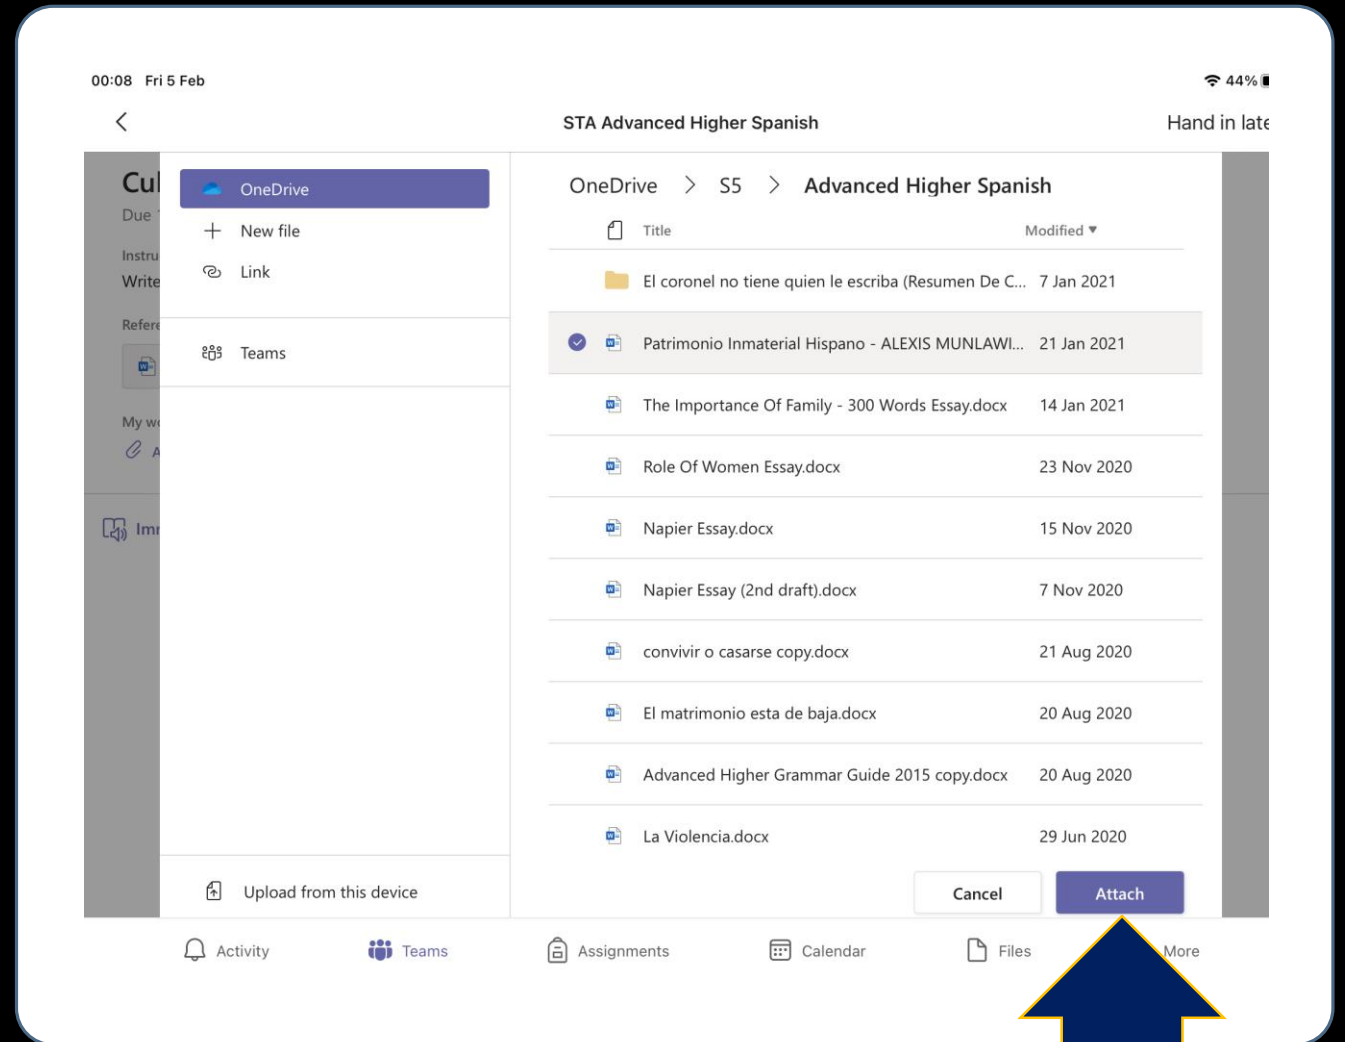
00:08 Fri 5 Feb

44%

STA Advanced Higher Spanish

Hand in late

Cu

Due

Instru

Write

Refere

My w

A

Imm

OneDrive

New file

Link

Teams

Upload from this device

OneDrive > S5 > Advanced Higher Spanish

| Title | Modified ▾ |
|---|---|
| El coronel no tiene quien le escriba (Resumen De C... | 7 Jan 2021 |
| Patrimonio Inmaterial Hispano - ALEXIS MUNLAWI... | 21 Jan 2021 |
| The Importance Of Family - 300 Words Essay.docx | 14 Jan 2021 |
| Role Of Women Essay.docx | 23 Nov 2020 |
| Napier Essay.docx | 15 Nov 2020 |
| Napier Essay (2nd draft).docx | 7 Nov 2020 |
| convivir o casarse copy.docx | 21 Aug 2020 |
| El matrimonio esta de baja.docx | 20 Aug 2020 |
| Advanced Higher Grammar Guide 2015 copy.docx | 20 Aug 2020 |
| La Violencia.docx | 29 Jun 2020 |

Cancel

Attach

Activity

Teams

Assignments

Calendar

Files

More